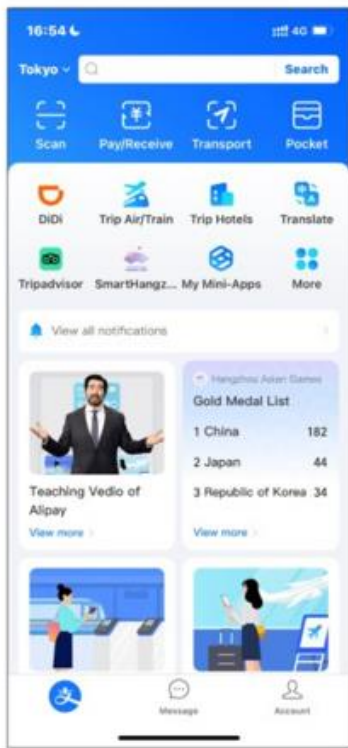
16:54

4G

Tokyo

Search

Scan

Pay/Receive

Transport

Pocket

DiDi

Trip Air/Train

Trip Hotels

Translate

Tripadvisor

SmartHangz...

My Mini-Apps

More

View all notifications

Teaching Vedio of Alipay

View more

Hangzhou Asian Games

Gold Medal List

| | |
|---|---|
| 1 China | 182 |
| 2 Japan | 44 |
| 3 Republic of Korea | 34 |

View more

Message

Account